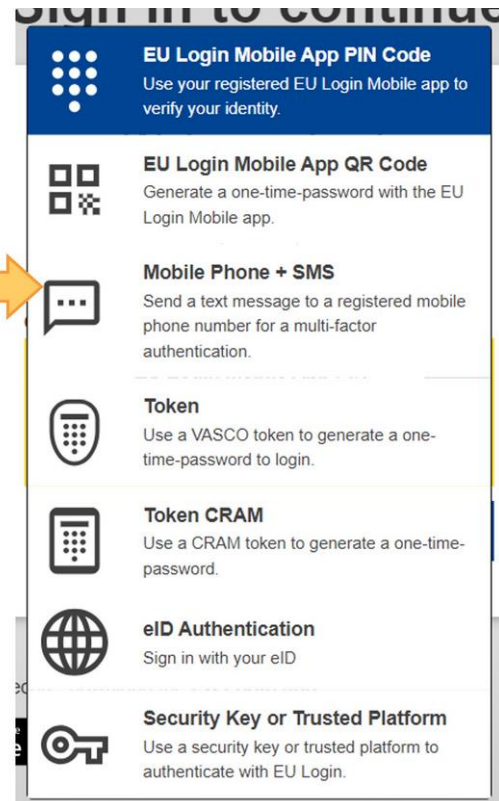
Sign in to continue

EU Login Mobile App PIN Code
Use your registered EU Login Mobile app to verify your identity.

EU Login Mobile App QR Code
Generate a one-time-password with the EU Login Mobile app.

Mobile Phone + SMS
Send a text message to a registered mobile phone number for a multi-factor authentication.

Token
Use a VASCO token to generate a one-time-password to login.

Token CRAM
Use a CRAM token to generate a one-time-password.

eID Authentication
Sign in with your eID

Security Key or Trusted Platform
Use a security key or trusted platform to authenticate with EU Login.